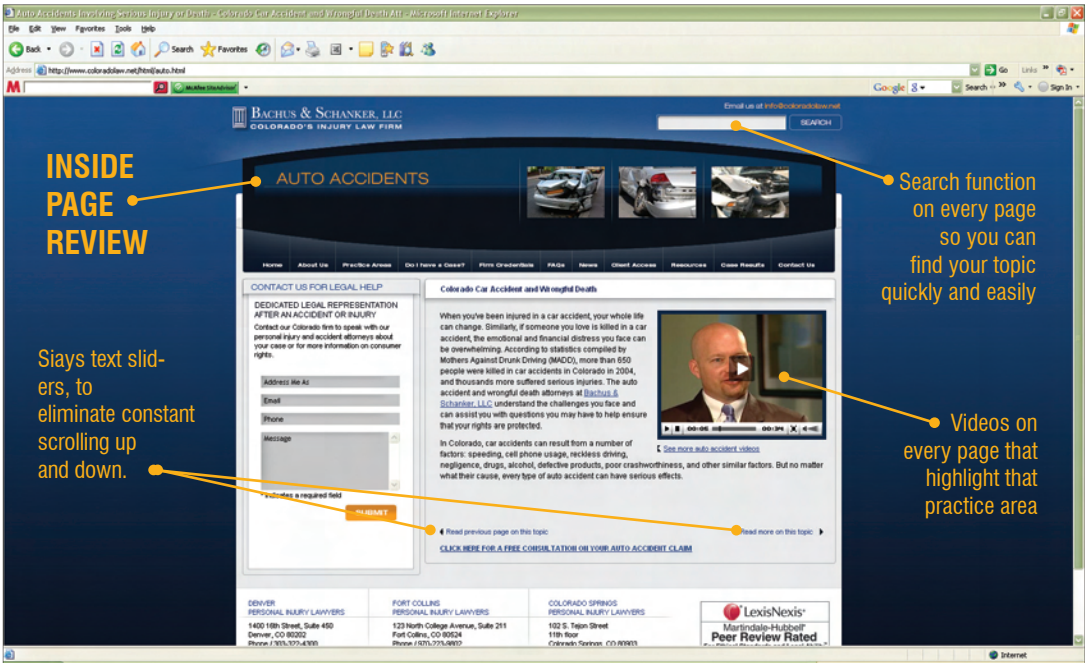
Auto Accidents Involving Serious Injury or Death - Colorado Car Accident and Wrongful Death Att - Microsoft Internet Explorer

File Edit View Favorites Tools Help

Back Search Favorites

Address http://www.coloradolaw.net/html/auto.html

Go Links

McAfee SiteAdvisor

Google Search Sign In

Email us at info@coloradolaw.net

SEARCH

BACHUS & SCHANKER, LLC
COLORADO'S INJURY LAW FIRM

INSIDE PAGE REVIEW

AUTO ACCIDENTS

Search function on every page so you can find your topic quickly and easily

Home About Us Practice Areas Do I have a Case? Firm Credentials FAQs News Client Access Resources Case Results Contact Us

CONTACT US FOR LEGAL HELP

DEDICATED LEGAL REPRESENTATION AFTER AN ACCIDENT OR INJURY

Contact our Colorado firm to speak with our personal injury and accident attorneys about your case or for more information on consumer rights.

Address Me As

Email

Phone

Message

* Indicates a required field

SUBMIT

Colorado Car Accident and Wrongful Death

When you've been injured in a car accident, your whole life can change. Similarly, if someone you love is killed in a car accident, the emotional and financial distress you face can be overwhelming. According to statistics compiled by Mothers Against Drunk Driving (MADD), more than 650 people were killed in car accidents in Colorado in 2004, and thousands more suffered serious injuries. The auto accident and wrongful death attorneys at Bachus & Schanker, LLC understand the challenges you face and can assist you with questions you may have to help ensure that your rights are protected.

In Colorado, car accidents can result from a number of factors: speeding, cell phone usage, reckless driving, negligence, drugs, alcohol, defective products, poor crashworthiness, and other similar factors. But no matter what their cause, every type of auto accident can have serious effects.

00:05 00:34

See more auto accident videos

Siays text sliders, to eliminate constant scrolling up and down.

Videos on every page that highlight that practice area

Read previous page on this topic

Read more on this topic

CLICK HERE FOR A FREE CONSULTATION ON YOUR AUTO ACCIDENT CLAIM

DENVER
PERSONAL INJURY LAWYERS
1400 16th Street, Suite 450
Denver, CO 80202
Phone | 303-222-4300

FORT COLLINS
PERSONAL INJURY LAWYERS
123 North College Avenue, Suite 211
Fort Collins, CO 80524
Phone | 970-223-9802

COLORADO SPRINGS
PERSONAL INJURY LAWYERS
102 S. Tejon Street
11th floor
Colorado Springs, CO 80903

LexisNexis
Martindale-Hubbell
Peer Review Rated

Internet